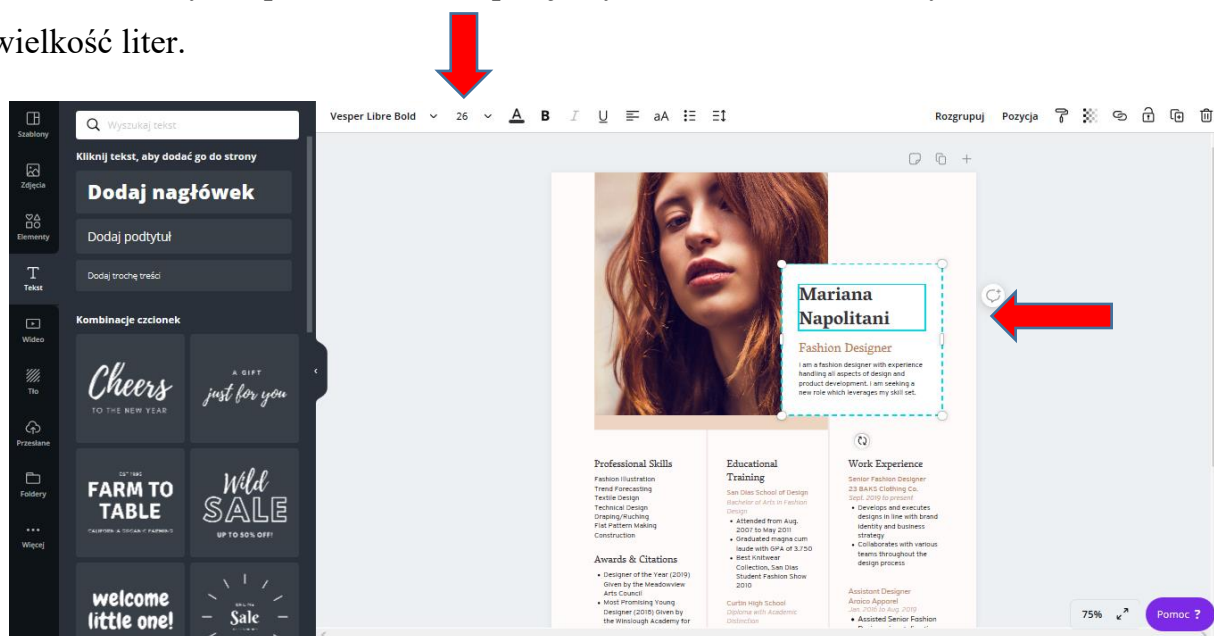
wielkość liter.

Szablony
Zdjęcia
Elementy
Tekst
Wideo
Tło
Przesłane
Foldery
Więcej

Wyszukaj tekst
Kliknij tekst, aby dodać go do strony
Dodaj nagłówek
Dodaj podtytuł
Dodaj trochę treści
Kombinacje czcionek
Cheers
TO THE NEW YEAR
A GIFT
just for you
FARM TO TABLE
Wild SALE
UP TO 50% OFF!
welcome little one!
Sale

Vesper Libre Bold 26 B I U aA
Rozgrupuj Pozycja

Mariana Napolitani
Fashion Designer
I am a fashion designer with experience handling all aspects of design and product development. I am seeking a new role which leverages my skill set.

Professional Skills
Fashion Illustration
Trend Forecasting
Textile Design
Technical Design
Draping/Ruching
Flat Pattern Making
Construction

Awards & Citations
• Designer of the Year (2019) Given by the Meadowview Arts Council
• Most Promising Young Designer (2018) Given by the Winslough Academy for

Educational Training
San Dias School of Design
Bachelor of Arts in Fashion Design
• Attended from Aug. 2007 to May 2011
• Graduated magna cum laude with GPA of 3.750
• Best Knitwear Collection, San Dias Student Fashion Show 2010

Curtin High School
Diploma with Academic Distinction

Work Experience
Senior Fashion Designer
23 BAKS Clothing Co.
Sept. 2019 to present
• Develops and executes designs in line with brand identity and business strategy
• Collaborates with various teams throughout the design process

Assistant Designer
Aroico Apparel
Jan. 2016 to Aug. 2019
• Assisted Senior Fashion

75%
Pomoc ?